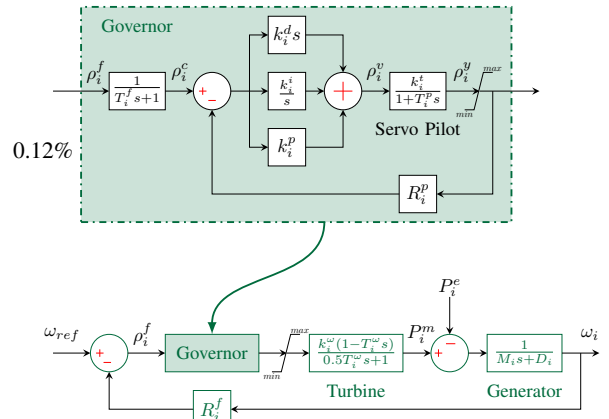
Governor

$\rho_i^f$

$\frac{1}{T_i^f s+1}$

$\rho_i^c$

+ −

$k_i^d s$

$\frac{k_i^i}{s}$

$k_i^p$

+

$\rho_i^v$

$\frac{k_i^t}{1+T_i^p s}$

$\rho_i^y$

max

min

Servo Pilot

0.12%

$R_i^p$

$P_i^e$

$\omega_{ref}$

+ −

$\rho_i^f$

Governor

max

min

$\frac{k_i^\omega(1-T_i^\omega s)}{0.5T_i^\omega s+1}$

$P_i^m$

+ −

$\frac{1}{M_i s+D_i}$

$\omega_i$

Turbine

Generator

$R_i^f$